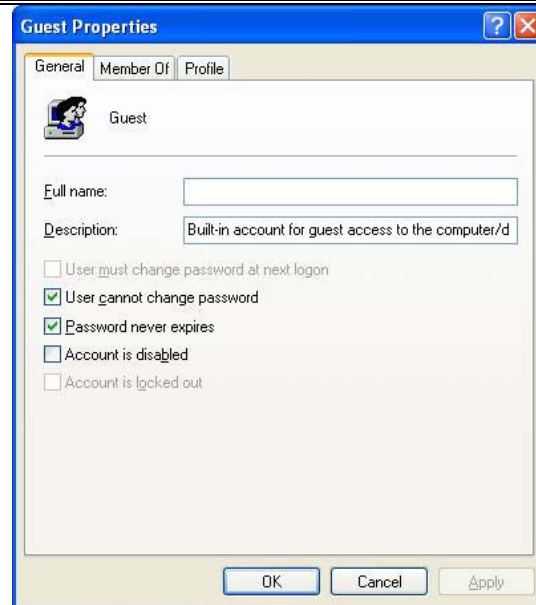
Guest Properties

General | Member Of | Profile

Guest

Full name:

Description: Built-in account for guest access to the computer/d

User must change password at next logon

User cannot change password

Password never expires

Account is disabled

Account is locked out

OK | Cancel | Apply